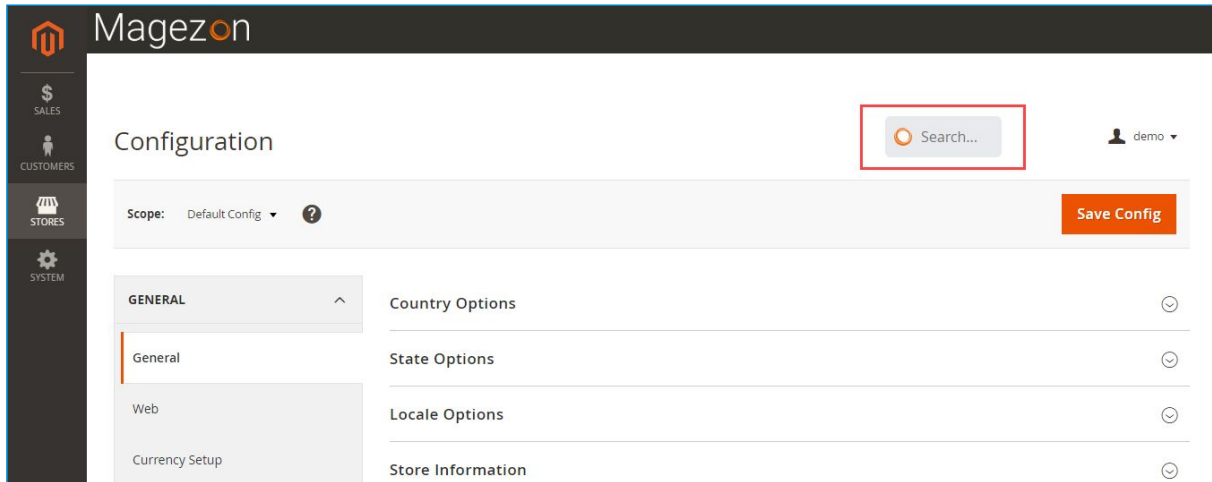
Magezon

$
SALES

CUSTOMERS

STORES

SYSTEM

Configuration

Search...

demo

Scope: Default Config

Save Config

GENERAL

General

Web

Currency Setup

Country Options

State Options

Locale Options

Store Information